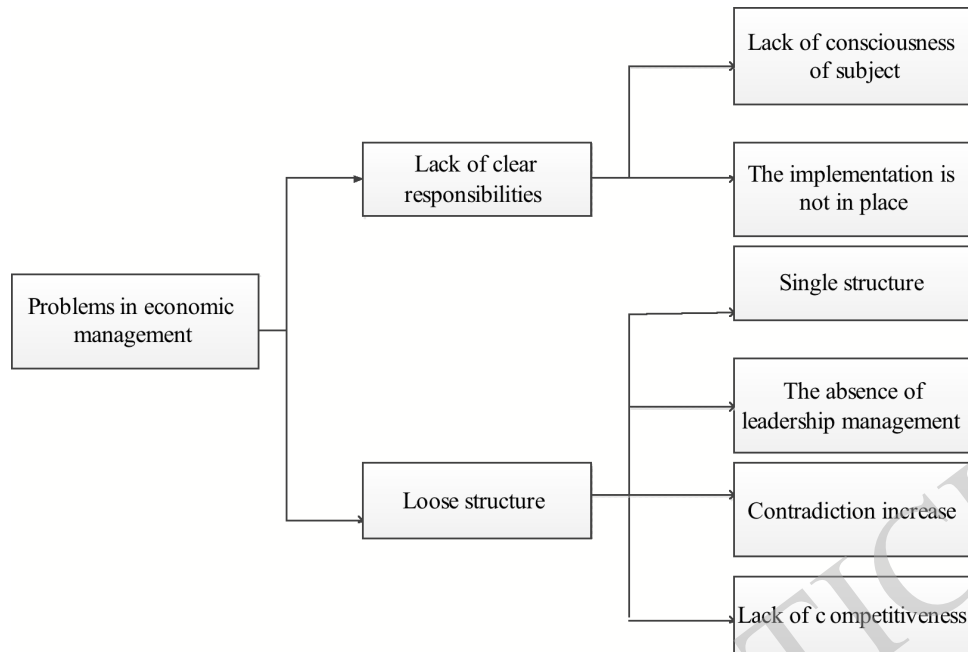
Problems in economic management

Lack of clear responsibilities

Lack of consciousness of subject

The implementation is not in place

Loose structure

Single structure

The absence of leadership management

Contradiction increase

Lack of c ompetitiveness

TIC